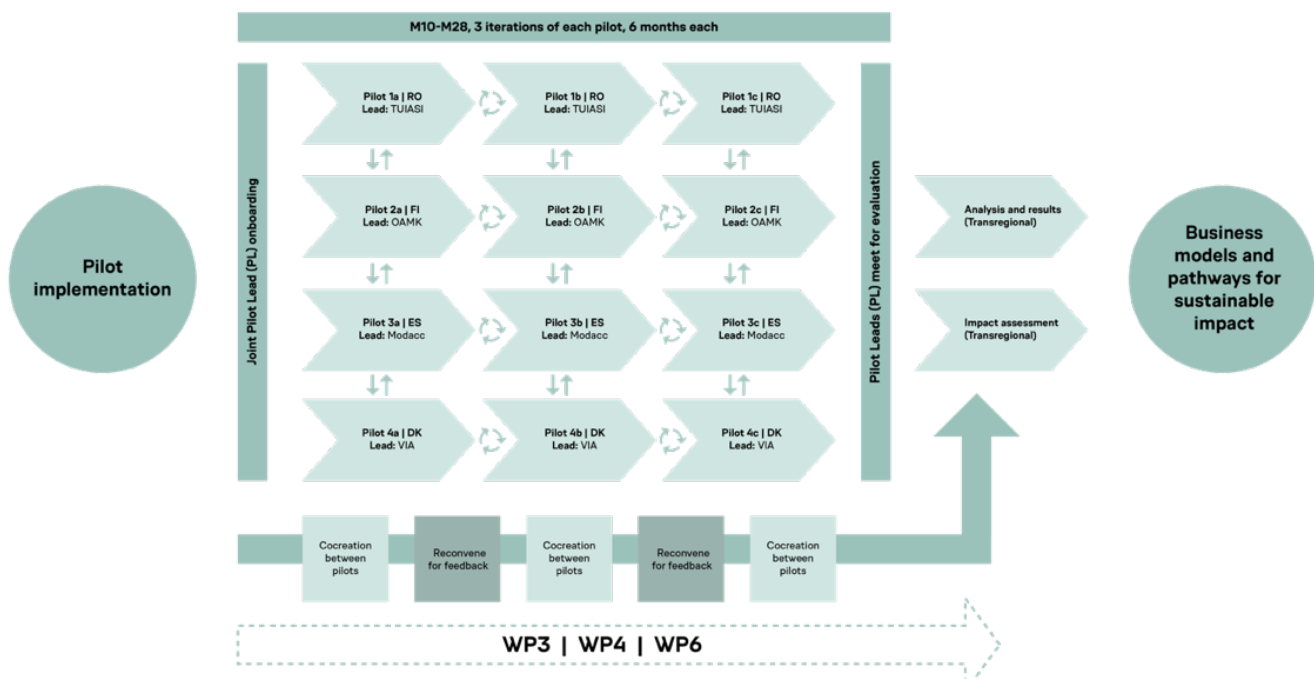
M10-M28, 3 iterations of each pilot, 6 months each

Pilot implementation

Joint Pilot Lead (PL) onboarding

Pilot 1a | RO
Lead: TUIASI

Pilot 1b | RO
Lead: TUIASI

Pilot 1c | RO
Lead: TUIASI

Pilot 2a | FI
Lead: OAMK

Pilot 2b | FI
Lead: OAMK

Pilot 2c | FI
Lead: OAMK

Pilot 3a | ES
Lead: Modacc

Pilot 3b | ES
Lead: Modacc

Pilot 3c | ES
Lead: Modacc

Pilot 4a | DK
Lead: VIA

Pilot 4b | DK
Lead: VIA

Pilot 4c | DK
Lead: VIA

Pilot Leads (PL) meet for evaluation

Analysis and results (Transregional)

Impact assessment (Transregional)

Business models and pathways for sustainable impact

Cocreation between pilots

Reconvene for feedback

Cocreation between pilots

Reconvene for feedback

Cocreation between pilots

WP3 | WP4 | WP6